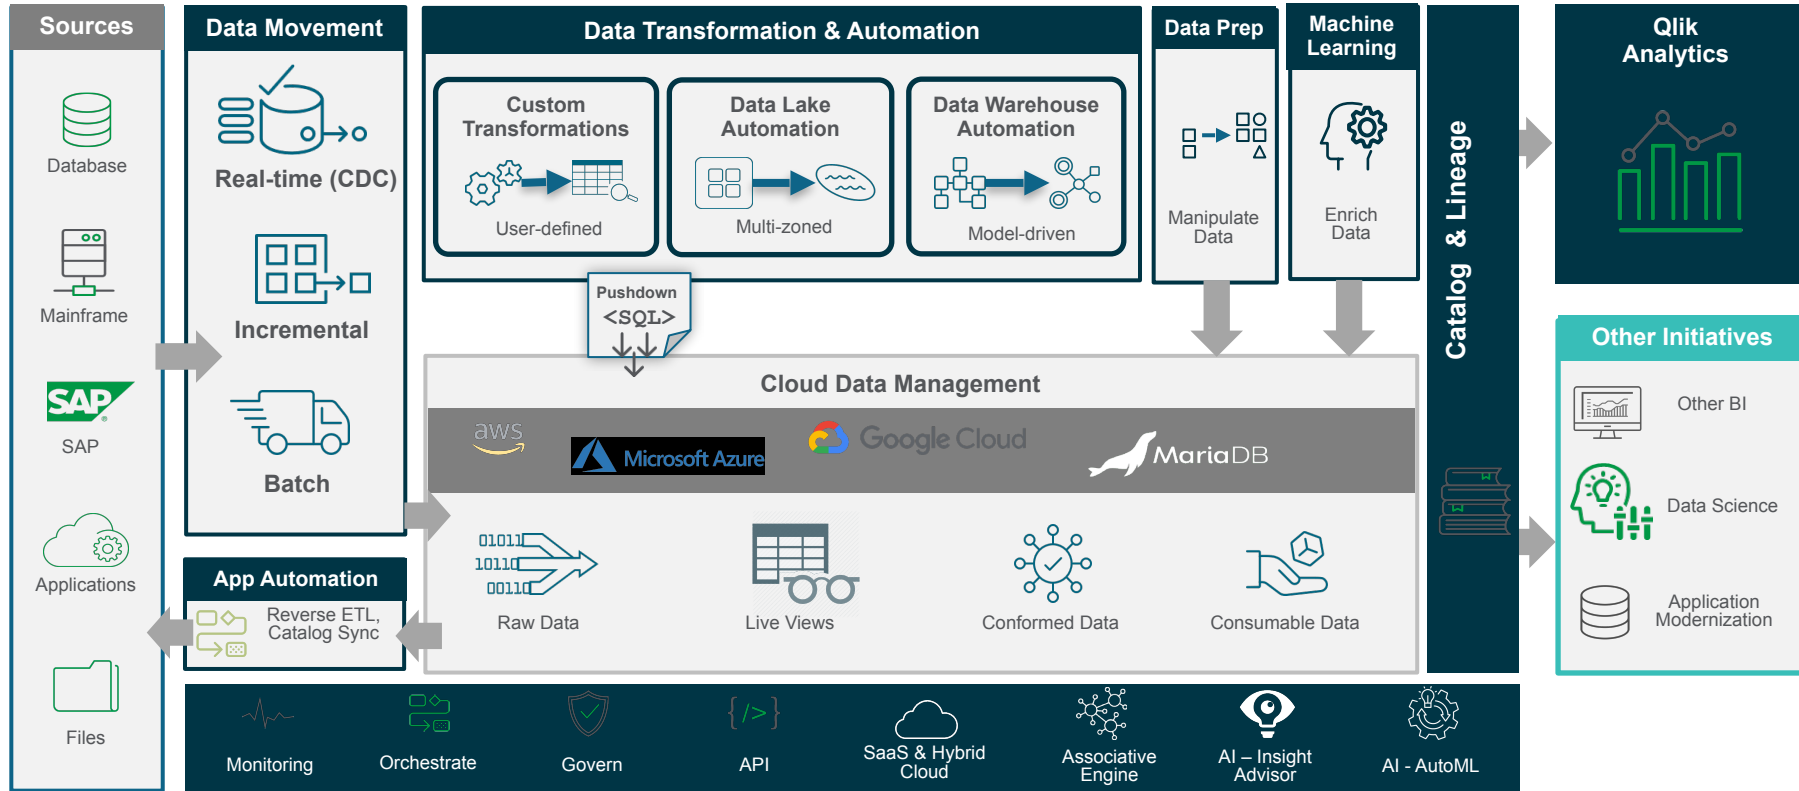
Sources

Database

Mainframe

SAP

SAP

Applications

Files

Data Movement

Real-time (CDC)

Incremental

Batch

App Automation

Reverse ETL, Catalog Sync

Data Transformation & Automation

Custom Transformations

User-defined

Data Lake Automation

Multi-zoned

Data Warehouse Automation

Model-driven

Pushdown
<SQL>

Data Prep

Manipulate Data

Machine Learning

Enrich Data

Catalog & Lineage

Qlik Analytics

Other Initiatives

Other BI

Data Science

Application Modernization

Cloud Data Management

aws

Microsoft Azure

Google Cloud

MariaDB

01011
10110
00110

Raw Data

Live Views

Conformed Data

Consumable Data

Monitoring

Orchestrate

Govern

API

SaaS & Hybrid Cloud

Associative Engine

AI – Insight Advisor

AI - AutoML